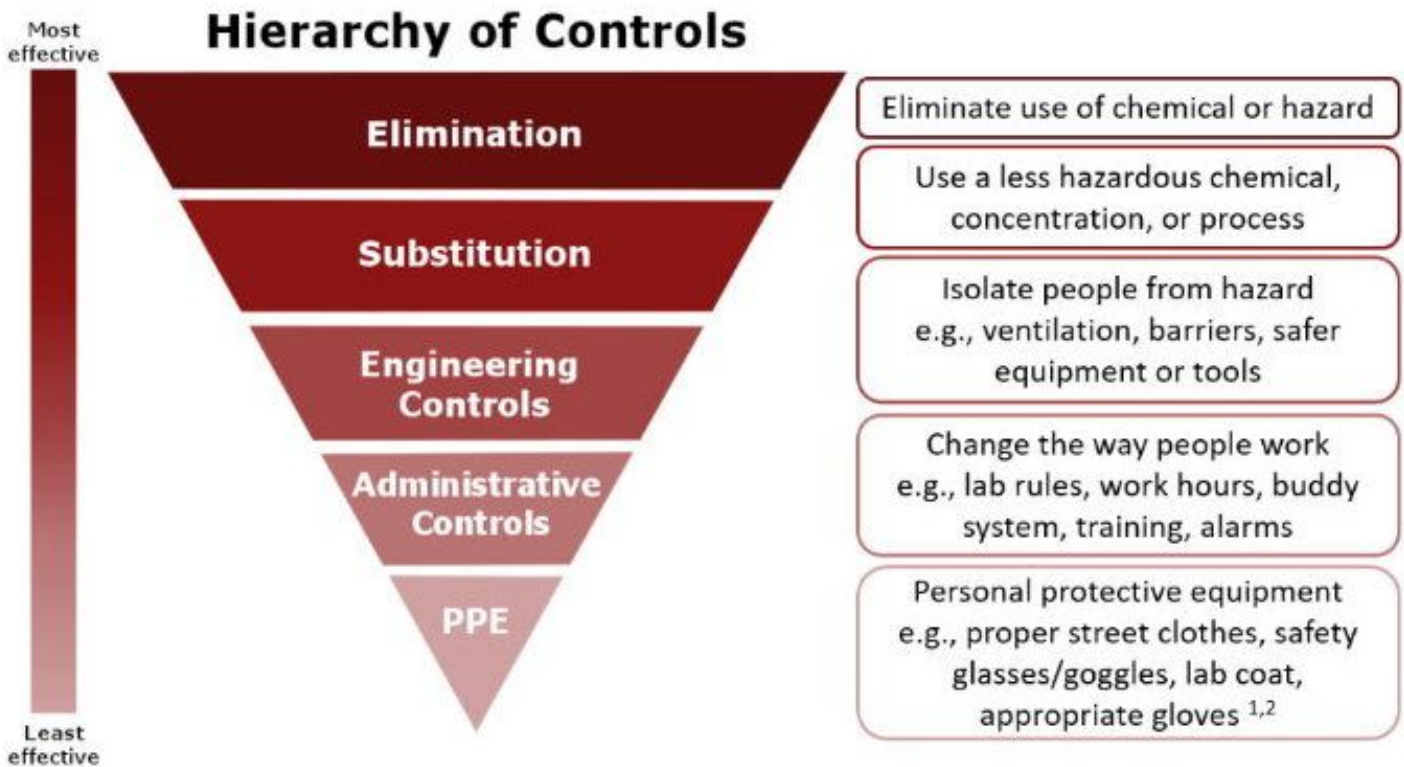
Most effective

Hierarchy of Controls

Elimination

Eliminate use of chemical or hazard

Substitution

Use a less hazardous chemical, concentration, or process

Engineering Controls

Isolate people from hazard e.g., ventilation, barriers, safer equipment or tools

Administrative Controls

Change the way people work e.g., lab rules, work hours, buddy system, training, alarms

PPE

Personal protective equipment e.g., proper street clothes, safety glasses/goggles, lab coat, appropriate gloves $^{1,2}$

Least effective